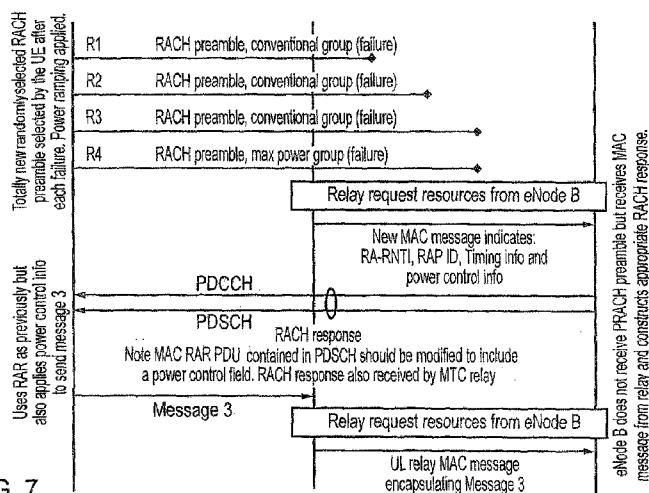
Totally new randomly selected RACH preamble selected by the UE after each failure. Power ramping applied.

R1 RACH preamble, conventional group (failure)

R2 RACH preamble, conventional group (failure)

R3 RACH preamble, conventional group (failure)

R4 RACH preamble, max power group (failure)

Relay request resources from eNode B

New MAC message indicates: RA-RNTI, RAP ID, Timing info and power control info

PDCCH

PDSCH

RACH response

Note MAC RAR PDU contained in PDSCH should be modified to include a power control field. RACH response also received by MTC relay

Uses RAR as previously but also applies power control info to send message 3

Message 3

Relay request resources from eNode B

UL relay MAC message encapsulating Message 3

eNode B does not receive PRACH preamble but receives MAC message from relay and constructs appropriate RACH response.

G. 7